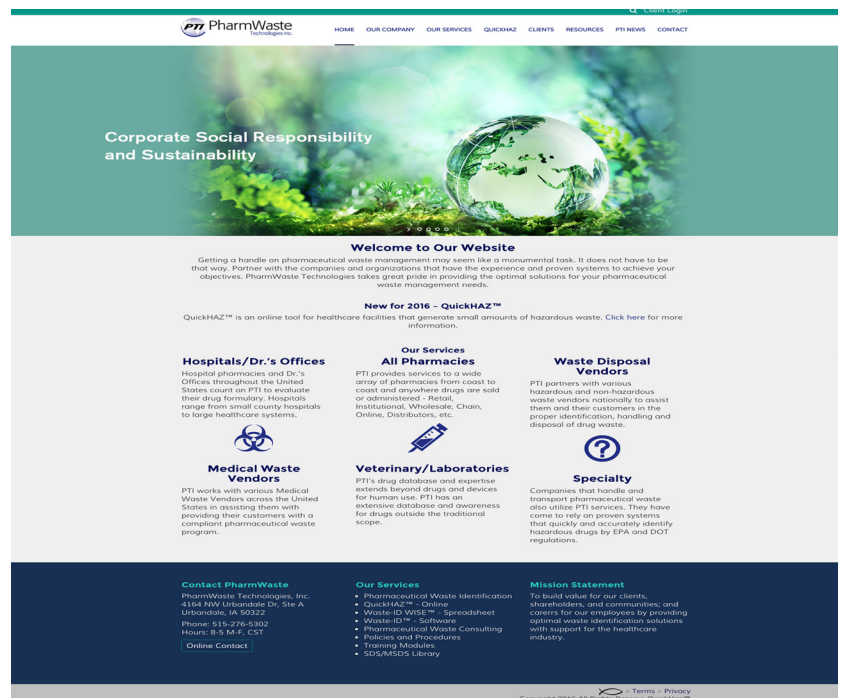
Client Login

PTI PharmWaste Technologies Inc.

HOME OUR COMPANY OUR SERVICES QUICKHAZ CLIENTS RESOURCES PTI NEWS CONTACT

Corporate Social Responsibility and Sustainability

Welcome to Our Website

Getting a handle on pharmaceutical waste management may seem like a monumental task. It does not have to be that way. Partner with the companies and organizations that have the experience and proven systems to achieve your objectives. PharmWaste Technologies takes great pride in providing the optimal solutions for your pharmaceutical waste management needs.

New for 2016 – QuickHAZ™

QuickHAZ™ is an online tool for healthcare facilities that generate small amounts of hazardous waste. Click here for more information.

Our Services

Hospitals/Dr.'s Offices

Hospital pharmacies and Dr.'s Offices throughout the United States count on PTI to evaluate their drug formulary. Hospitals range from small county hospitals to large healthcare systems.

All Pharmacies

PTI provides services to a wide array of pharmacies from coast to coast and anywhere drugs are sold or administered - Retail, Institutional, Wholesale, Chain, Online, Distributors, etc.

Waste Disposal Vendors

PTI partners with various hazardous and non-hazardous waste vendors nationally to assist them and their customers in the proper identification, handling and disposal of drug waste.

Medical Waste Vendors

PTI works with various Medical Waste Vendors across the United States in assisting them with providing their customers with a compliant pharmaceutical waste program.

Veterinary/Laboratories

PTI's drug database and expertise extends beyond drugs and devices for human use. PTI has an extensive database and awareness for drugs outside the traditional scope.

Specialty

Companies that handle and transport pharmaceutical waste also utilize PTI services. They have come to rely on proven systems that quickly and accurately identify hazardous drugs by EPA and DOT regulations.

Contact PharmWaste

PharmWaste Technologies, Inc.
4164 NW Urbandale Dr, Ste A
Urbandale, IA 50322

Phone: 515-276-5302
Hours: 8-5 M-F, CST

Online Contact

Our Services

Pharmaceutical Waste Identification
QuickHAZ™ - Online
Waste-ID WISE™ - Spreadsheet
Waste-ID™ - Software
Pharmaceutical Waste Consulting
Policies and Procedures
Training Modules
SDS/MSDS Library

Mission Statement

To build value for our clients, shareholders, and communities; and carerrs for our employees by providing optimal waste identification solutions with support for the healthcare industry.

- Terms - Privacy
Copyright 2016 All Rights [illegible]